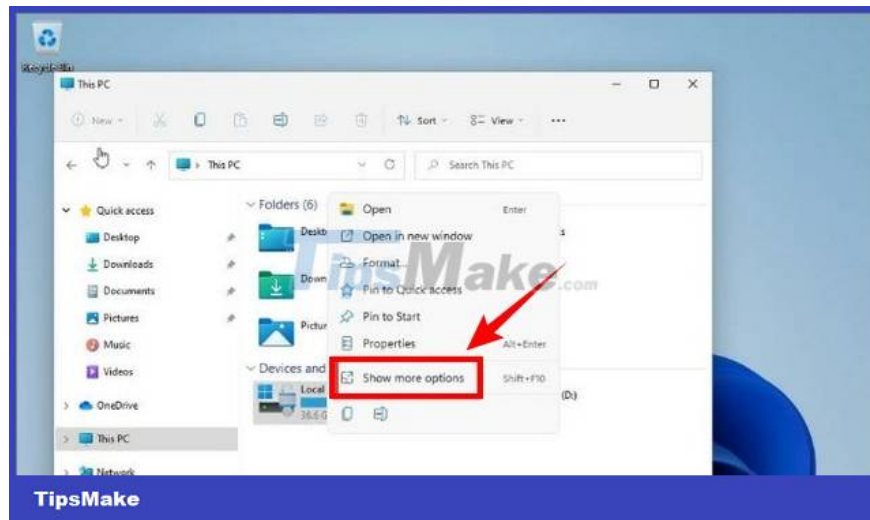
Recycle Bin

This PC

New

Sort

View

...

This PC

Search This PC

Quick access

Desktop

Downloads

Documents

Pictures

Music

Videos

OneDrive

This PC

Network

Folders (6)

Deskt

Down

Pictur

Devices and

Local

36.6

Open Enter

Open in new window

Format

Pin to Quick access

Pin to Start

Properties Alt+Enter

Show more options Shift+F10

(D:)

TipsMake.com

TipsMake